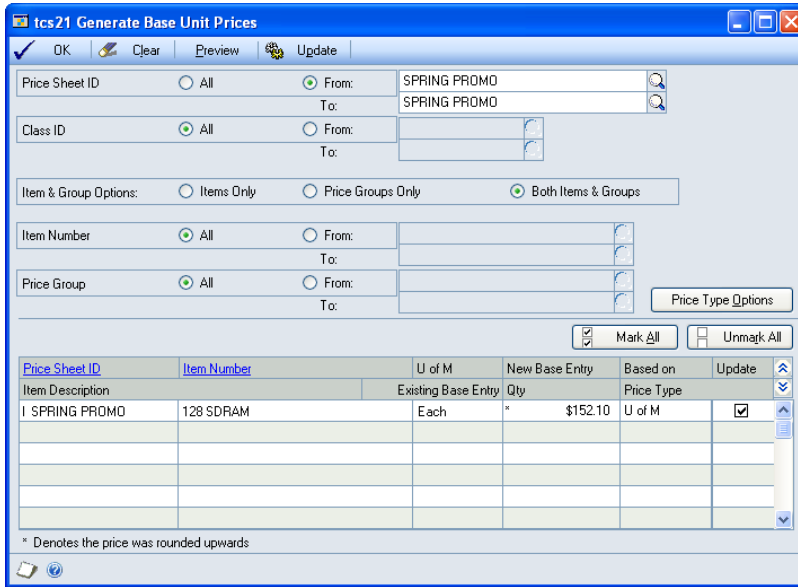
tcs21 Generate Base Unit Prices

OK Clear Preview Update

Price Sheet ID All From: SPRING PROMO
To: SPRING PROMO

Class ID All From:
To:

Item & Group Options: Items Only Price Groups Only Both Items & Groups

Item Number All From:
To:

Price Group All From:
To:

Price Type Options

Mark All Unmark All

| Price Sheet ID | Item Number | U of M | New Base Entry | Based on | Update |
|---|---|---|---|---|---|
| Item Description | Existing Base Entry | | Qty | Price Type | |
| I SPRING PROMO | 128 SDRAM | Each | * $152.10 | U of M | ☑ |
| | | | | | |
| | | | | | |
| | | | | | |
| | | | | | |
| | | | | | |

* Denotes the price was rounded upwards